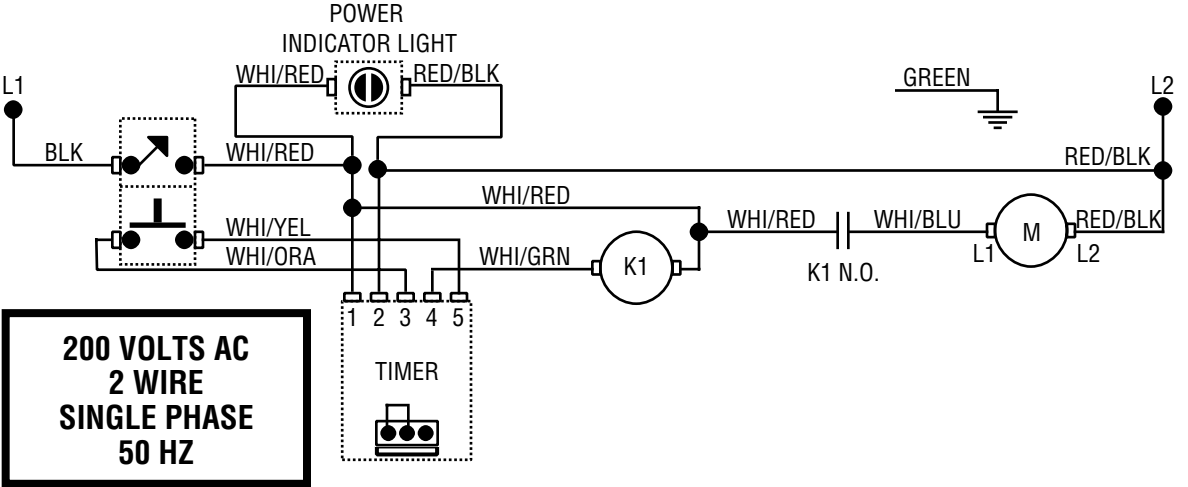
POWER
INDICATOR LIGHT

WHI/RED
RED/BLK
L1
GREEN
L2
BLK
WHI/RED
RED/BLK
WHI/RED
WHI/YEL
WHI/RED
WHI/BLU
M
RED/BLK
WHI/ORA
WHI/GRN
K1
L1
L2
K1 N.O.
1 2 3 4 5

TIMER

200 VOLTS AC
2 WIRE
SINGLE PHASE
50 HZ